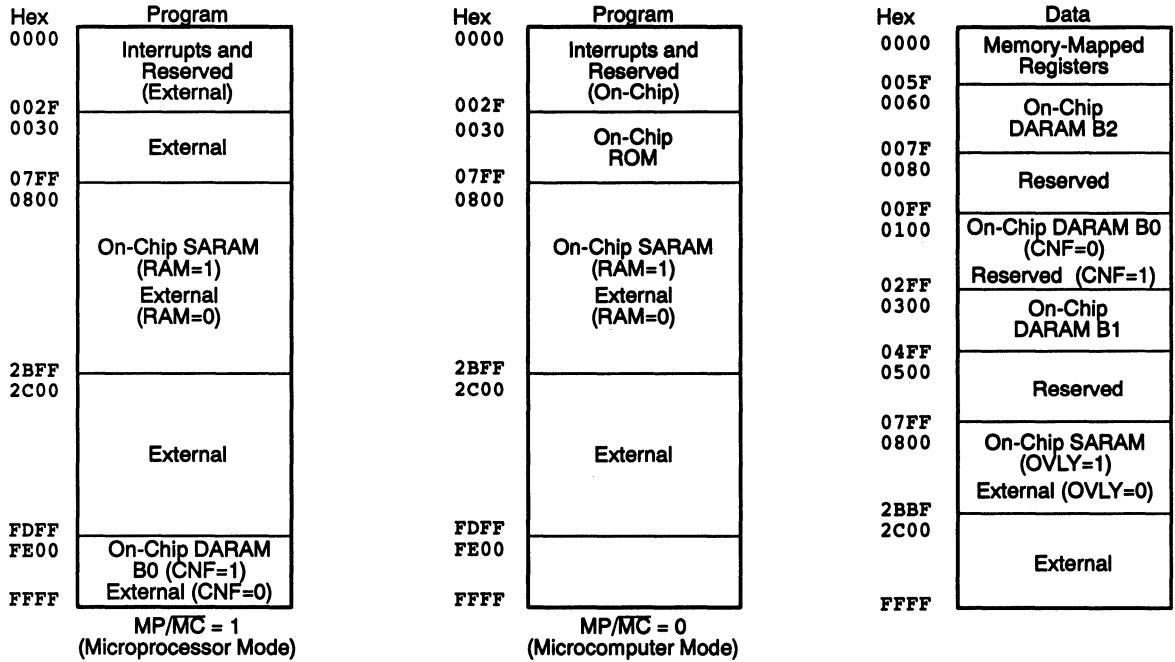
Hex
Program
0000
Interrupts and Reserved (External)
002F
0030
External
07FF
0800
On-Chip SARAM (RAM=1)
External (RAM=0)
2BFF
2C00
External
FDFF
FE00
On-Chip DARAM B0 (CNF=1)
External (CNF=0)
FFFF
$MP/\overline{MC}$ = 1
(Microprocessor Mode)

Hex
Program
0000
Interrupts and Reserved (On-Chip)
002F
0030
On-Chip ROM
07FF
0800
On-Chip SARAM (RAM=1)
External (RAM=0)
2BFF
2C00
External
FDFF
FE00
FFFF
$MP/\overline{MC}$ = 0
(Microcomputer Mode)

Hex
Data
0000
Memory-Mapped Registers
005F
0060
On-Chip DARAM B2
007F
0080
Reserved
00FF
0100
On-Chip DARAM B0 (CNF=0)
Reserved (CNF=1)
02FF
0300
On-Chip DARAM B1
04FF
0500
Reserved
07FF
0800
On-Chip SARAM (OVLY=1)
External (OVLY=0)
2BBF
2C00
External
FFFF